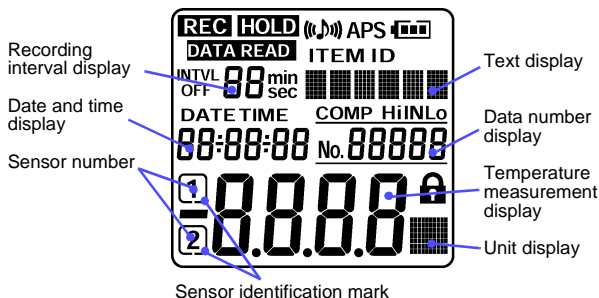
REC HOLD APS
DATA READ
ITEM ID
Recording interval display
INTVL
OFF
88 min sec
Text display
Date and time display
DATE TIME
COMP Hi IN Lo
Data number display
88:88:88
No. 88888
Sensor number
1
-8.8.8.8
Temperature measurement display
2
Unit display
Sensor identification mark